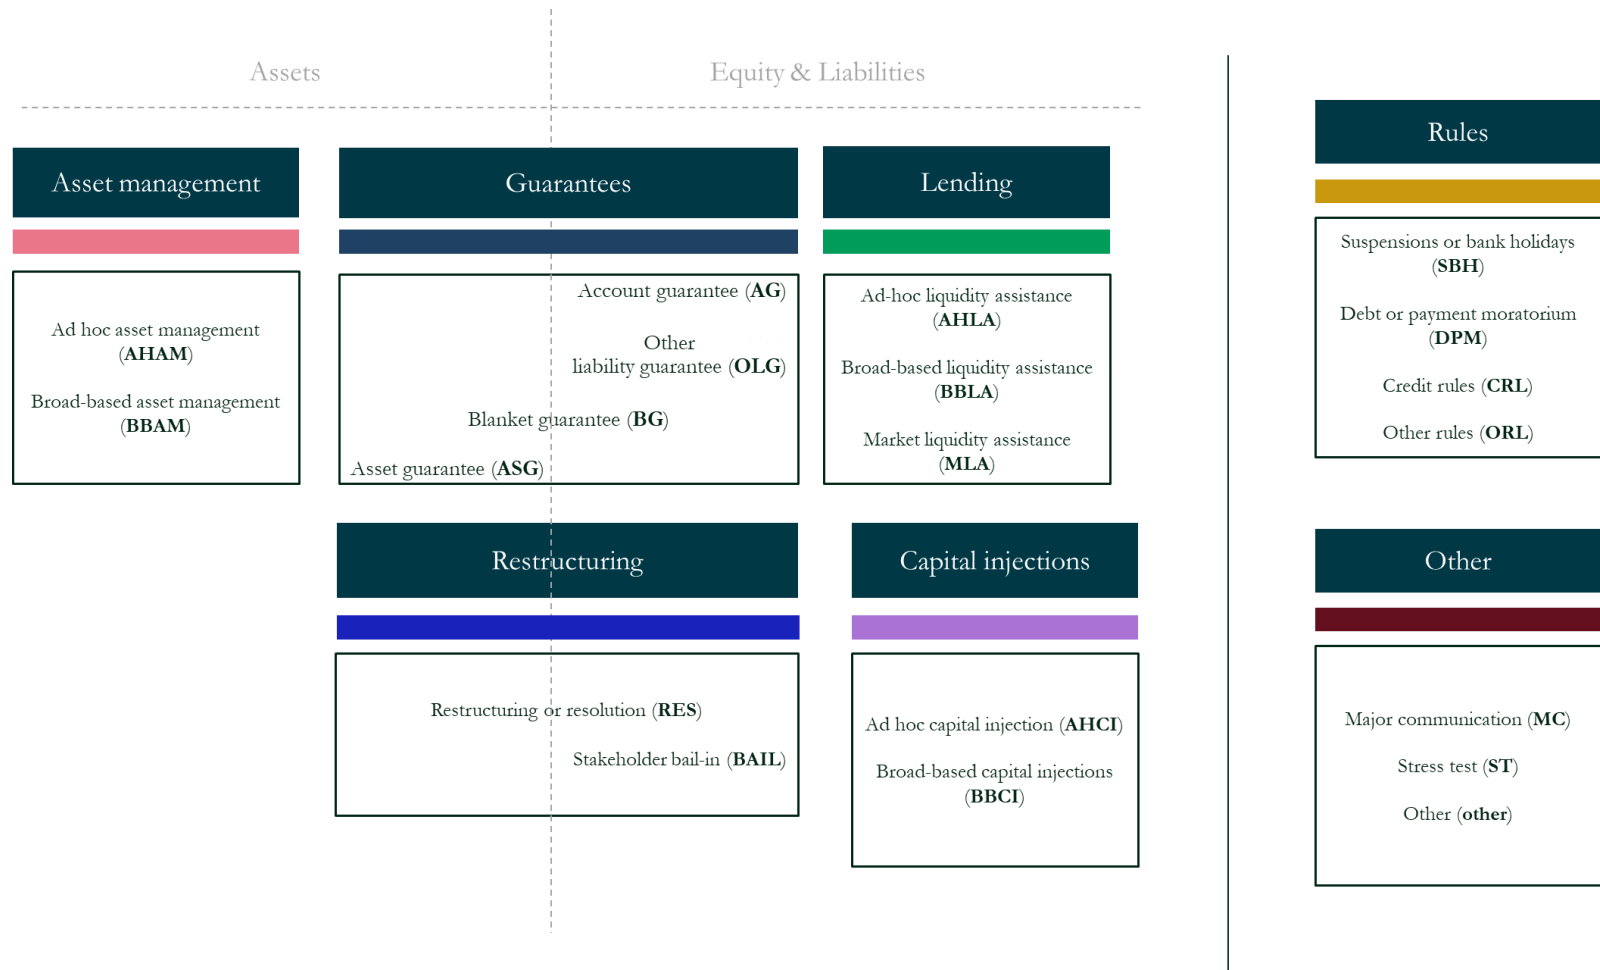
Assets

Equity & Liabilities

Asset management

Ad hoc asset management (**AHAM**)

Broad-based asset management (**BBAM**)

Guarantees

Account guarantee (**AG**)

Other liability guarantee (**OLG**)

Blanket guarantee (**BG**)

Asset guarantee (**ASG**)

Lending

Ad-hoc liquidity assistance (**AHLA**)

Broad-based liquidity assistance (**BBLA**)

Market liquidity assistance (**MLA**)

Restructuring

Restructuring or resolution (**RES**)

Stakeholder bail-in (**BAIL**)

Capital injections

Ad hoc capital injection (**AHCI**)

Broad-based capital injections (**BBCI**)

Rules

Suspensions or bank holidays (**SBH**)

Debt or payment moratorium (**DPM**)

Credit rules (**CRL**)

Other rules (**ORL**)

Other

Major communication (**MC**)

Stress test (**ST**)

Other (**other**)